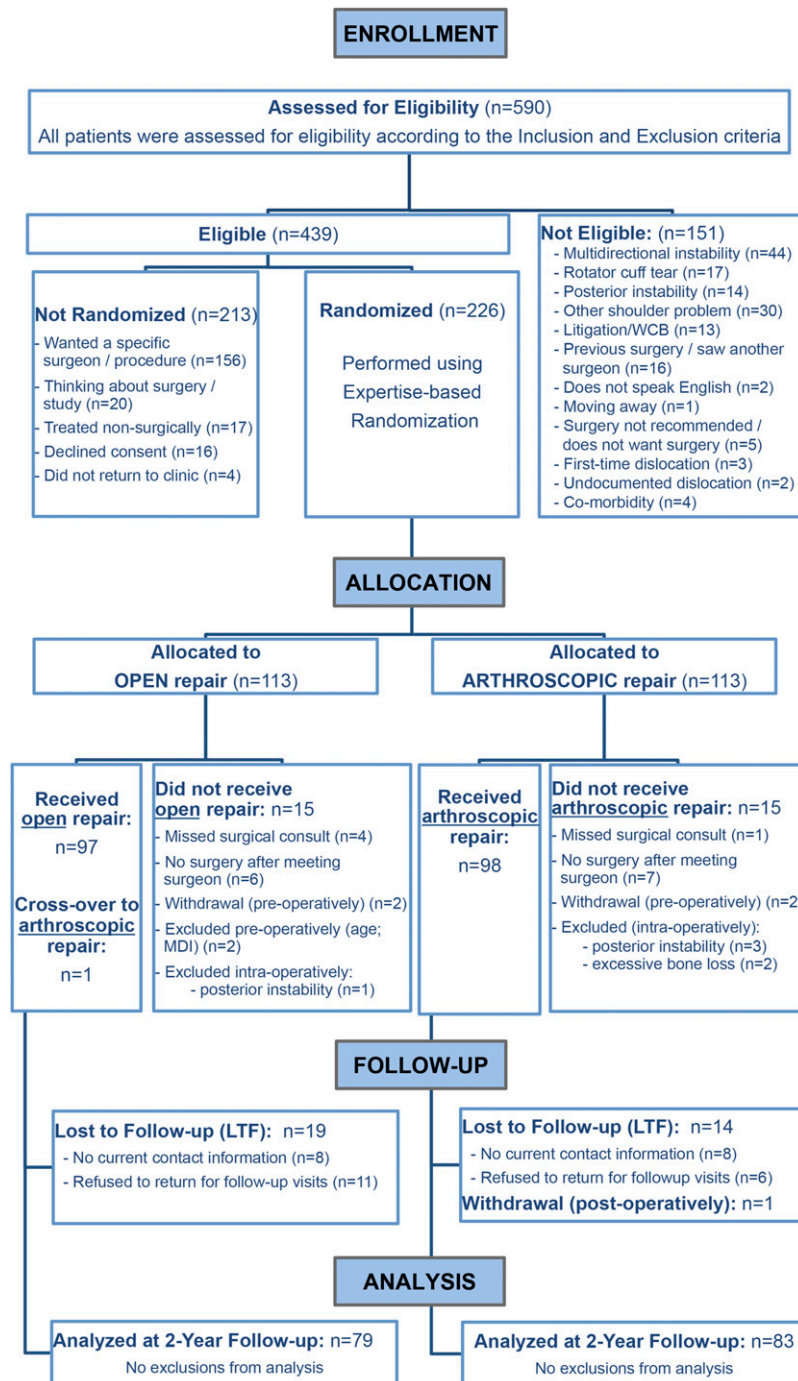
ENROLLMENT

Assessed for Eligibility (n=590)
All patients were assessed for eligibility according to the Inclusion and Exclusion criteria

Eligible (n=439)

Not Eligible: (n=151)
- Multidirectional instability (n=44)
- Rotator cuff tear (n=17)
- Posterior instability (n=14)
- Other shoulder problem (n=30)
- Litigation/WCB (n=13)
- Previous surgery / saw another surgeon (n=16)
- Does not speak English (n=2)
- Moving away (n=1)
- Surgery not recommended / does not want surgery (n=5)
- First-time dislocation (n=3)
- Undocumented dislocation (n=2)
- Co-morbidity (n=4)

Not Randomized (n=213)
- Wanted a specific surgeon / procedure (n=156)
- Thinking about surgery / study (n=20)
- Treated non-surgically (n=17)
- Declined consent (n=16)
- Did not return to clinic (n=4)

Randomized (n=226)
Performed using Expertise-based Randomization

ALLOCATION

Allocated to OPEN repair (n=113)

Allocated to ARTHROSCOPIC repair (n=113)

Received open repair: n=97

Cross-over to arthroscopic repair: n=1

Did not receive open repair: n=15
- Missed surgical consult (n=4)
- No surgery after meeting surgeon (n=6)
- Withdrawal (pre-operatively) (n=2)
- Excluded pre-operatively (age; MDI) (n=2)
- Excluded intra-operatively:
- posterior instability (n=1)

Received arthroscopic repair: n=98

Did not receive arthroscopic repair: n=15
- Missed surgical consult (n=1)
- No surgery after meeting surgeon (n=7)
- Withdrawal (pre-operatively) (n=2
- Excluded (intra-operatively):
- posterior instability (n=3)
- excessive bone loss (n=2)

FOLLOW-UP

Lost to Follow-up (LTF): n=19
- No current contact information (n=8)
- Refused to return for follow-up visits (n=11)

Lost to Follow-up (LTF): n=14
- No current contact information (n=8)
- Refused to return for followup visits (n=6)
Withdrawal (post-operatively): n=1

ANALYSIS

Analyzed at 2-Year Follow-up: n=79
No exclusions from analysis

Analyzed at 2-Year Follow-up: n=83
No exclusions from analysis